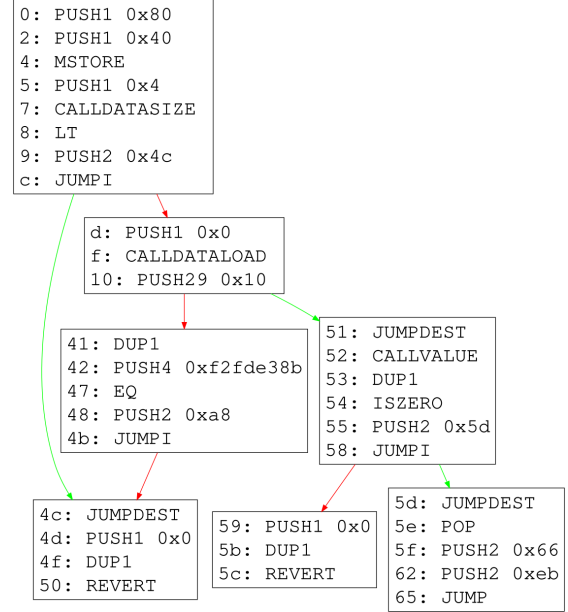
0: PUSH1 0x80
2: PUSH1 0x40
4: MSTORE
5: PUSH1 0x4
7: CALLDATASIZE
8: LT
9: PUSH2 0x4c
c: JUMPI

d: PUSH1 0x0
f: CALLDATALOAD
10: PUSH29 0x10

41: DUP1
42: PUSH4 0xf2fde38b
47: EQ
48: PUSH2 0xa8
4b: JUMPI

51: JUMPDEST
52: CALLVALUE
53: DUP1
54: ISZERO
55: PUSH2 0x5d
58: JUMPI

4c: JUMPDEST
4d: PUSH1 0x0
4f: DUP1
50: REVERT

59: PUSH1 0x0
5b: DUP1
5c: REVERT

5d: JUMPDEST
5e: POP
5f: PUSH2 0x66
62: PUSH2 0xeb
65: JUMP